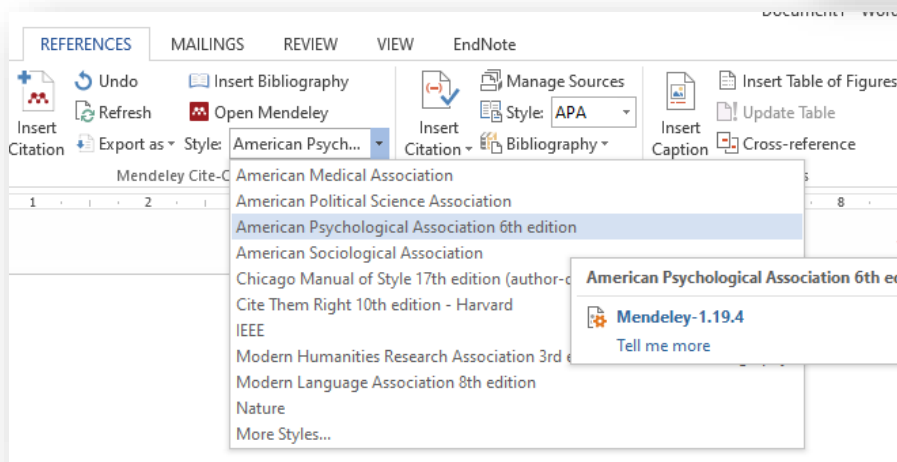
Document1 - Word

REFERENCES MAILINGS REVIEW VIEW EndNote

Insert Citation
Undo
Refresh
Export as
Insert Bibliography
Open Mendeley
Style: American Psych...
Mendeley Cite-O

Insert Citation
Manage Sources
Style: APA
Bibliography

Insert Caption
Insert Table of Figures
Update Table
Cross-reference

1 2 8

American Medical Association
American Political Science Association
American Psychological Association 6th edition
American Sociological Association
Chicago Manual of Style 17th edition (author-d
Cite Them Right 10th edition - Harvard
IEEE
Modern Humanities Research Association 3rd e
Modern Language Association 8th edition
Nature
More Styles...

American Psychological Association 6th e
Mendeley-1.19.4
Tell me more